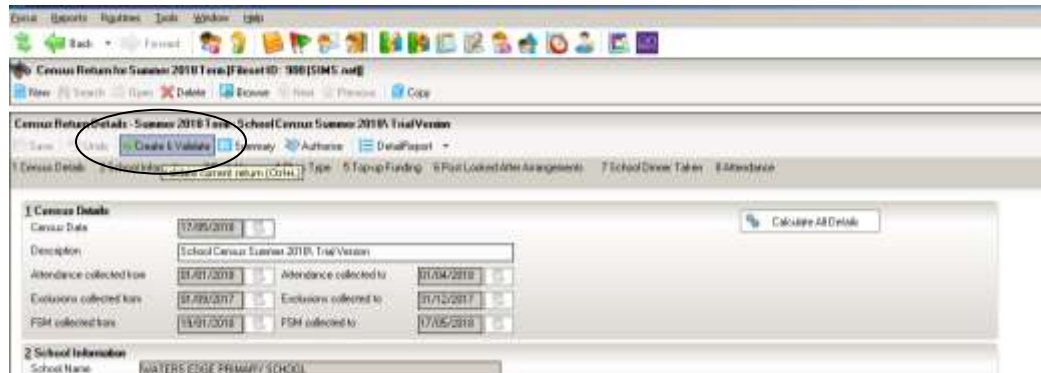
Focus Reports Routines Tools Window Help

Back Forward

Census Return for Summer 2018 Term [Fileset ID : 900(SIMS.net)]

New Search Open Delete Browse Next Previous Copy

Census Return Details - Summer 2018 Term - School Census Summer 2018 Trial Version

Save Undo Create & Validate Summary Authorise Detail Report

1 Census Details 2 School Infor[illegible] Save current return (Ctrl+S) Type 5 Top-up Funding 6 Post Looked After Arrangements 7 School Dinner Taken 8 Attendance

1 Census Details

Census Date 17/05/2018

Description School Census Summer 2018 Trial Version

Calculate All Details

Attendance collected from 01/01/2018 Attendance collected to 01/04/2018

Exclusions collected from 01/09/2017 Exclusions collected to 31/12/2017

FSM collected from 19/01/2018 FSM collected to 17/05/2018

2 School Information

School Name WATERS EDGE PRIMARY SCHOOL